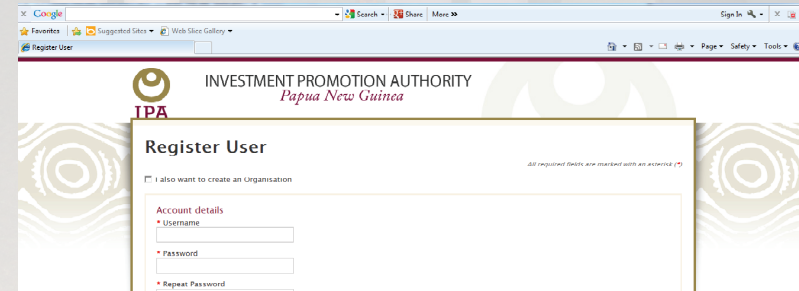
Google Search Share More »

Sign In

Favorites Suggested Sites Web Slice Gallery

Register User

Page Safety Tools

IPA

INVESTMENT PROMOTION AUTHORITY
Papua New Guinea

Register User

All required fields are marked with an asterisk (*)

I also want to create an Organisation

Account details

* Username

* Password

* Repeat Password